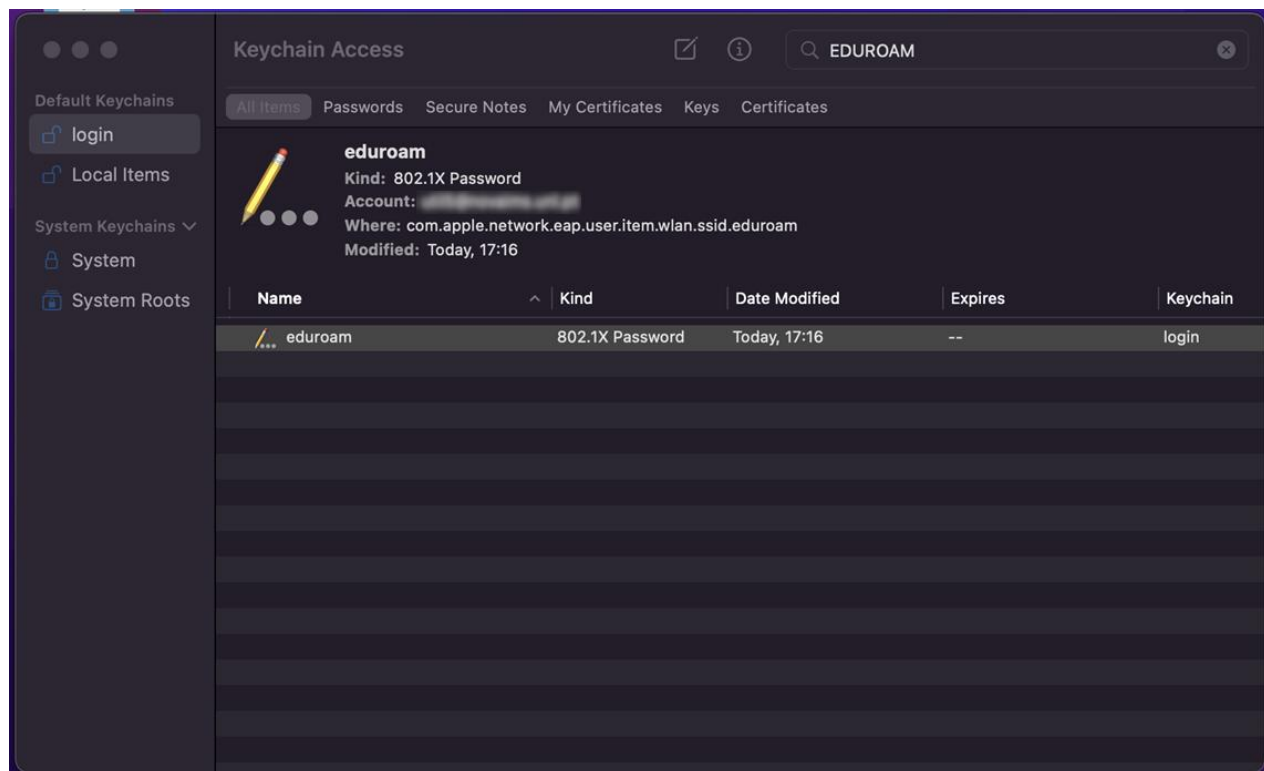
Keychain Access

EDUROAM

Default Keychains
login
Local Items
System Keychains
System
System Roots

All Items Passwords Secure Notes My Certificates Keys Certificates

eduroam
Kind: 802.1X Password
Account: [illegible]
Where: com.apple.network.eap.user.item.wlan.ssid.eduroam
Modified: Today, 17:16

| Name | Kind | Date Modified | Expires | Keychain |
|---|---|---|---|---|
| eduroam | 802.1X Password | Today, 17:16 | -- | login |